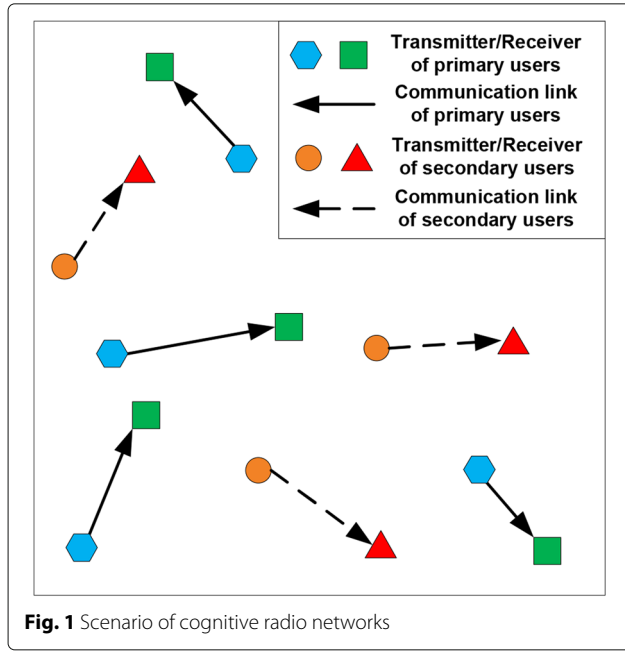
Transmitter/Receiver of primary users

Communication link of primary users

Transmitter/Receiver of secondary users

Communication link of secondary users

**Fig. 1** Scenario of cognitive radio networks